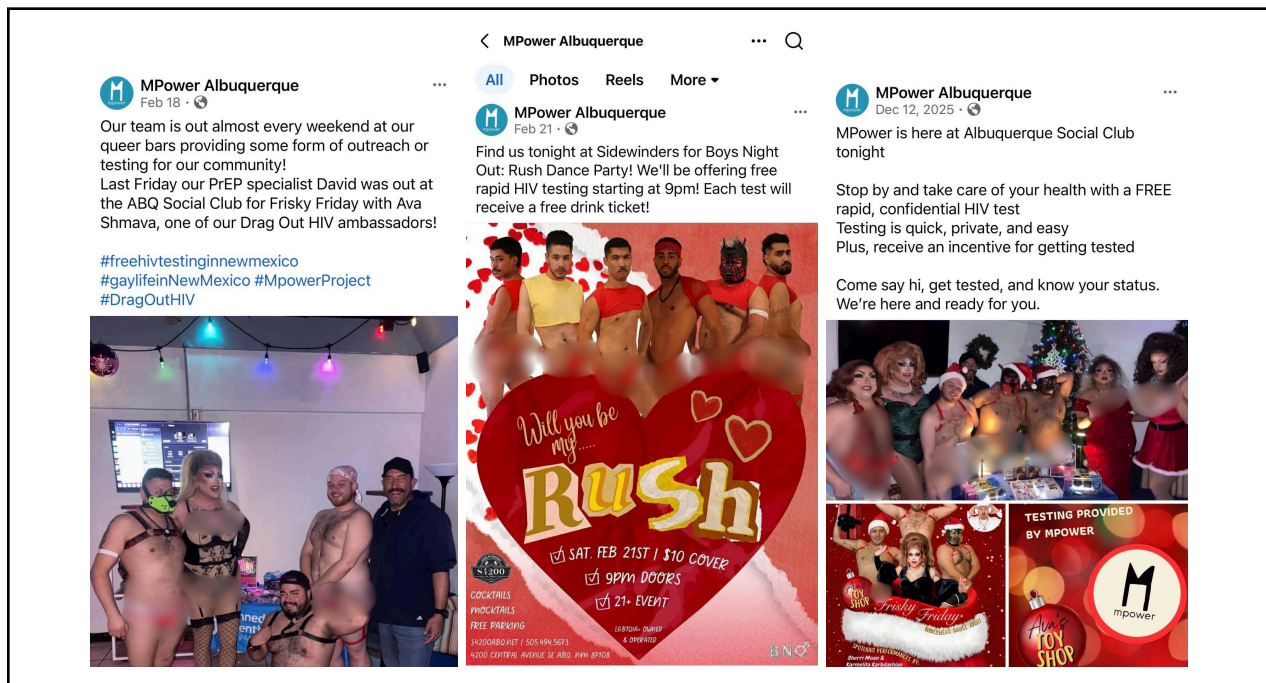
MPower Albuquerque
Feb 18 ·
Our team is out almost every weekend at our queer bars providing some form of outreach or testing for our community!
Last Friday our PrEP specialist David was out at the ABQ Social Club for Frisky Friday with Ava Shmava, one of our Drag Out HIV ambassadors!

#freehivtestinginnewmexico
#gaylifeinNewMexico #MpowerProject
#DragOutHIV

MPower Albuquerque
All Photos Reels More
MPower Albuquerque
Feb 21 ·
Find us tonight at Sidewinders for Boys Night Out: Rush Dance Party! We'll be offering free rapid HIV testing starting at 9pm! Each test will receive a free drink ticket!

Will you be my...... RuSh
SAT. FEB 21ST | $10 COVER
9PM DOORS
21+ EVENT
S4200
COCKTAILS
MOCKTAILS
FREE PARKING
S4200ABQ.NET | 505.494.5673
4200 CENTRAL AVENUE SE ABQ, NM 87108
LGBTQIA+ OWNED & OPERATED
BNO

MPower Albuquerque
Dec 12, 2025 ·
MPower is here at Albuquerque Social Club tonight

Stop by and take care of your health with a FREE rapid, confidential HIV test
Testing is quick, private, and easy
Plus, receive an incentive for getting tested

Come say hi, get tested, and know your status. We're here and ready for you.

Toy Shop
Frisky Friday
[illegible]
Sherri Moan & Karmelita Kardashian
TESTING PROVIDED BY MPOWER
mpower
Ava's Toy Shop